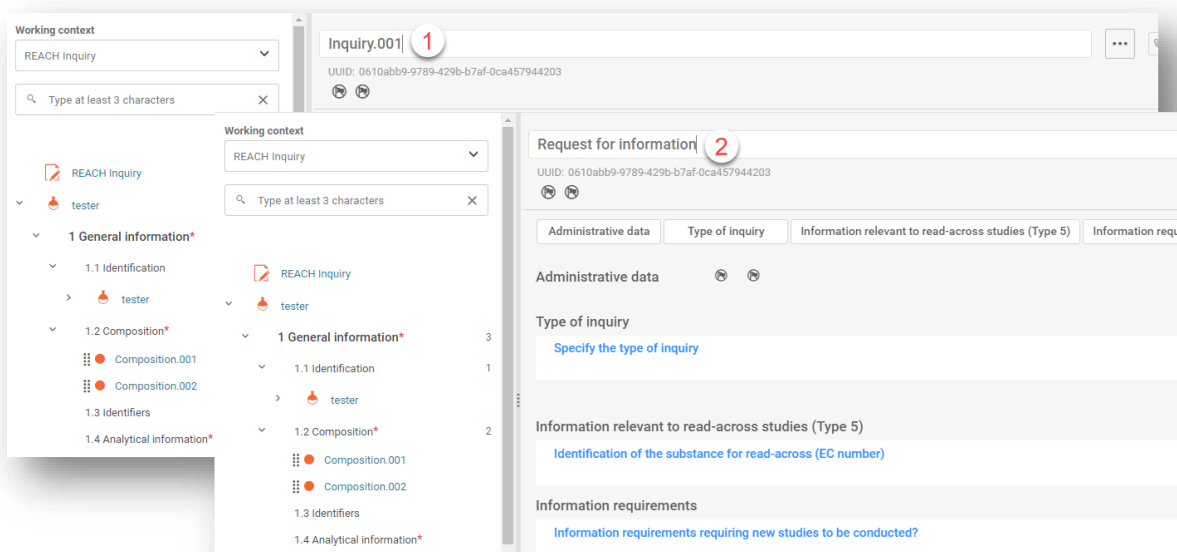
Working context

REACH Inquiry

Type at least 3 characters

REACH Inquiry

tester

1 General information*

1.1 Identification

tester

1.2 Composition*

Composition.001

Composition.002

1.3 Identifiers

1.4 Analytical information*

Inquiry.001 1

UUID: 0610abb9-9789-429b-b7af-0ca457944203

Working context

REACH Inquiry

Type at least 3 characters

REACH Inquiry

tester

1 General information* 3

1.1 Identification 1

tester

1.2 Composition* 2

Composition.001

Composition.002

1.3 Identifiers

1.4 Analytical information*

Request for information 2

UUID: 0610abb9-9789-429b-b7af-0ca457944203

Administrative data | Type of inquiry | Information relevant to read-across studies (Type 5) | Information requ

Administrative data

Type of inquiry

Specify the type of inquiry

Information relevant to read-across studies (Type 5)

Identification of the substance for read-across (EC number)

Information requirements

Information requirements requiring new studies to be conducted?